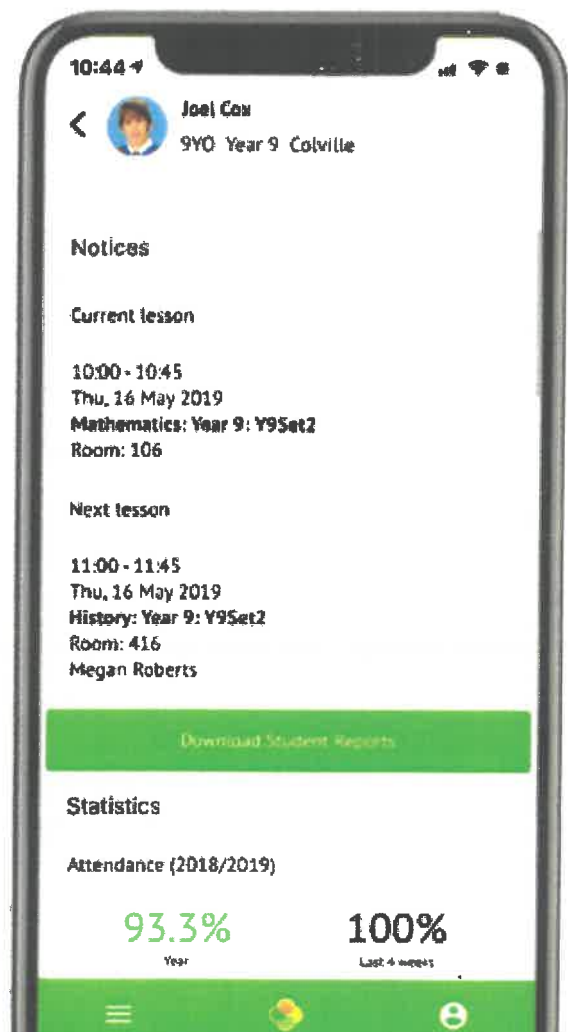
10:44

Joel Cox
9YO Year 9 Colville

Notices

Current lesson

10:00 - 10:45
Thu, 16 May 2019
Mathematics: Year 9: Y9Set2
Room: 106

Next lesson

11:00 - 11:45
Thu, 16 May 2019
History: Year 9: Y9Set2
Room: 416
Megan Roberts

Download Student Reports

Statistics

Attendance (2018/2019)

93.3%
Year

100%
Last 4 weeks